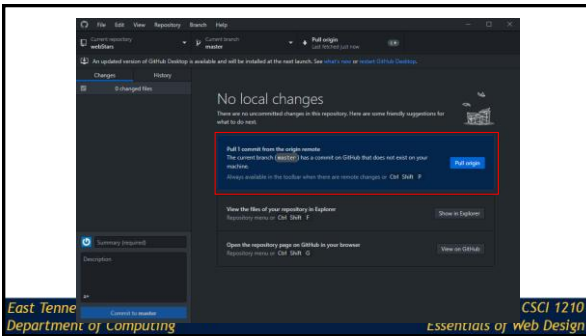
File Edit View Repository Branch Help

Current repository
webStars

Current branch
master

Pull origin
Last fetched just now

An updated version of GitHub Desktop is available and will be installed at the next launch. See what's new or restart GitHub Desktop.

Changes History

0 changed files

No local changes

There are no uncommitted changes in this repository. Here are some friendly suggestions for what to do next.

Pull 1 commit from the origin remote
The current branch (master) has a commit on GitHub that does not exist on your machine.
Always available in the toolbar when there are remote changes or Ctrl Shift P

Pull origin

View the files of your repository in Explorer
Repository menu or Ctrl Shift F

Show in Explorer

Open the repository page on GitHub in your browser
Repository menu or Ctrl Shift G

View on GitHub

Summary (required)

Description

Commit to master

East Tenne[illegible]
Department of Computing

CSCI 1210
Essentials of Web Design